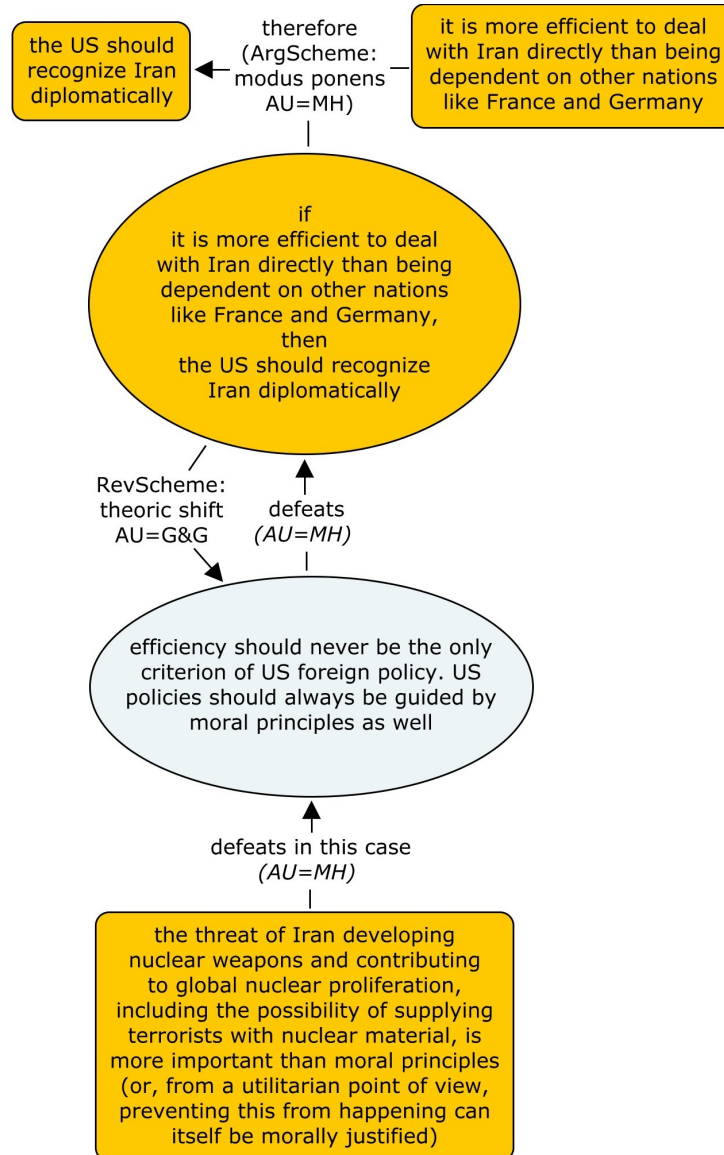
the US should recognize Iran diplomatically

therefore (ArgScheme: modus ponens AU=MH)

it is more efficient to deal with Iran directly than being dependent on other nations like France and Germany

if it is more efficient to deal with Iran directly than being dependent on other nations like France and Germany, then the US should recognize Iran diplomatically

RevScheme: theoric shift AU=G&G

defeats (AU=MH)

efficiency should never be the only criterion of US foreign policy. US policies should always be guided by moral principles as well

defeats in this case (AU=MH)

the threat of Iran developing nuclear weapons and contributing to global nuclear proliferation, including the possibility of supplying terrorists with nuclear material, is more important than moral principles (or, from a utilitarian point of view, preventing this from happening can itself be morally justified)